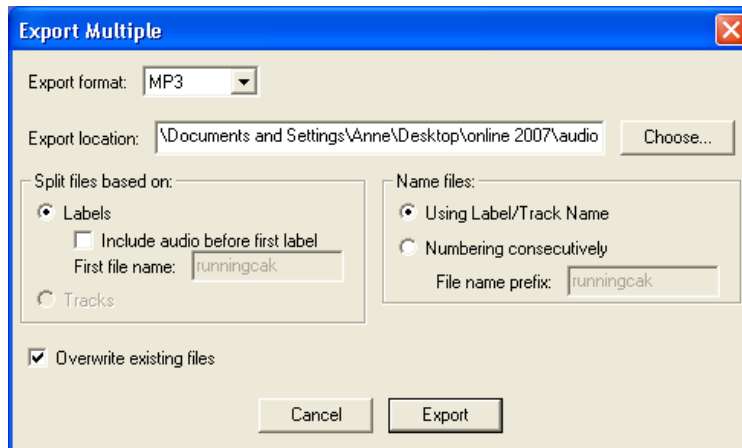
Export Multiple

Export format: MP3

Export location: \Documents and Settings\Anne\Desktop\online 2007\audio Choose...

Split files based on:
Labels
Include audio before first label
First file name: runningcak
Tracks

Name files:
Using Label/Track Name
Numbering consecutively
File name prefix: runningcak

Overwrite existing files

Cancel Export